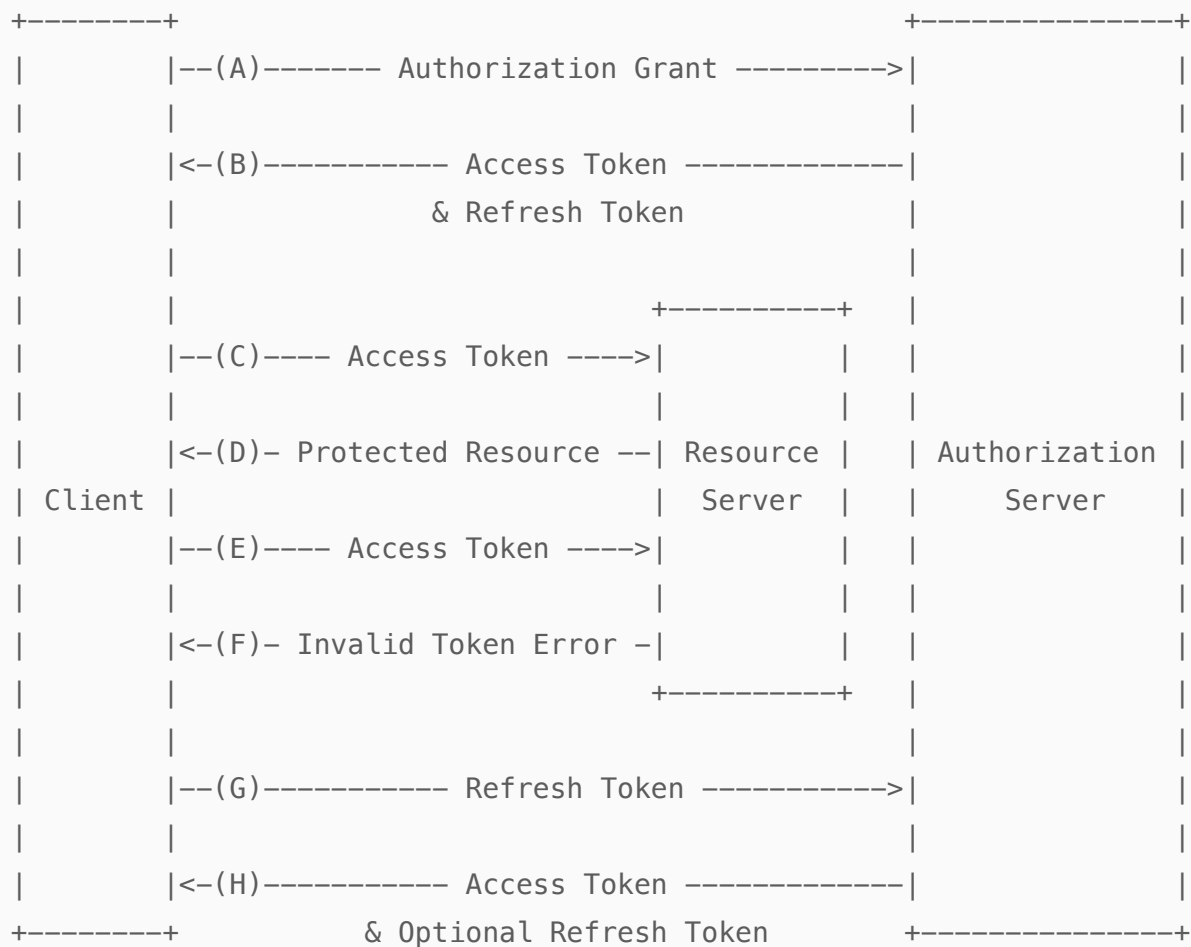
+--------+                                           +---------------+
|        |--(A)------- Authorization Grant --------->|               |
|        |                                           |               |
|        |<-(B)----------- Access Token -------------|               |
|        |               & Refresh Token             |               |
|        |                                           |               |
|        |                            +----------+   |               |
|        |--(C)---- Access Token ---->|          |   |               |
|        |                            |          |   |               |
|        |<-(D)- Protected Resource --| Resource |   | Authorization |
| Client |                            |  Server  |   |     Server    |
|        |--(E)---- Access Token ---->|          |   |               |
|        |                            |          |   |               |
|        |<-(F)- Invalid Token Error -|          |   |               |
|        |                            +----------+   |               |
|        |                                           |               |
|        |--(G)----------- Refresh Token ----------->|               |
|        |                                           |               |
|        |<-(H)----------- Access Token -------------|               |
+--------+           & Optional Refresh Token        +---------------+